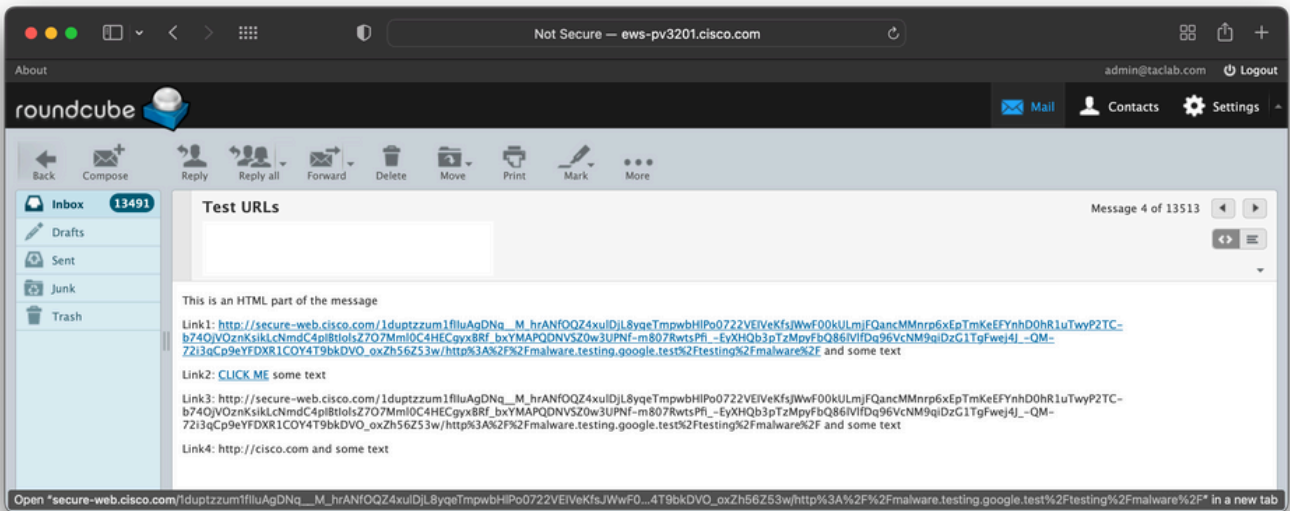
Not Secure — ews-pv3201.cisco.com

About

admin@taclab.com Logout

roundcube

Mail Contacts Settings

Back Compose Reply Reply all Forward Delete Move Print Mark More

Inbox 13491
Drafts
Sent
Junk
Trash

Test URLs

Message 4 of 13513

This is an HTML part of the message

Link1: http://secure-web.cisco.com/1duptzzum1flIuAgDNq__M_hrANfOQZ4xulDjL8yqeTmpwbHlPo0722VEIVeKfsJWwF00kULmjFQancMMnrp6xEpTmKeEFYnhD0hR1uTwyP2TC-b74OjVOznKsikLcNmdC4plBtIolsZ7O7Mml0C4HECgyx8Rf_bxYMAPQDNVSZ0w3UPNf-m807RwtsPfi_-EyXHQb3pTzMpyFbQ86lVlfDq96VcNM9qiDzG1TgFwej4J_-QM-72i3qCp9eYFDXR1COY4T9bkDVO_oxZh56Z53w/http%3A%2F%2Fmalware.testing.google.test%2Ftesting%2Fmalware%2F and some text

Link2: CLICK ME some text

Link3: http://secure-web.cisco.com/1duptzzum1flIuAgDNq__M_hrANfOQZ4xulDjL8yqeTmpwbHlPo0722VEIVeKfsJWwF00kULmjFQancMMnrp6xEpTmKeEFYnhD0hR1uTwyP2TC-b74OjVOznKsikLcNmdC4plBtIolsZ7O7Mml0C4HECgyx8Rf_bxYMAPQDNVSZ0w3UPNf-m807RwtsPfi_-EyXHQb3pTzMpyFbQ86lVlfDq96VcNM9qiDzG1TgFwej4J_-QM-72i3qCp9eYFDXR1COY4T9bkDVO_oxZh56Z53w/http%3A%2F%2Fmalware.testing.google.test%2Ftesting%2Fmalware%2F and some text

Link4: http://cisco.com and some text

Open "secure-web.cisco.com/1duptzzum1flIuAgDNq__M_hrANfOQZ4xulDjL8yqeTmpwbHlPo0722VEIVeKfsJWwF0...4T9bkDVO_oxZh56Z53w/http%3A%2F%2Fmalware.testing.google.test%2Ftesting%2Fmalware%2F" in a new tab